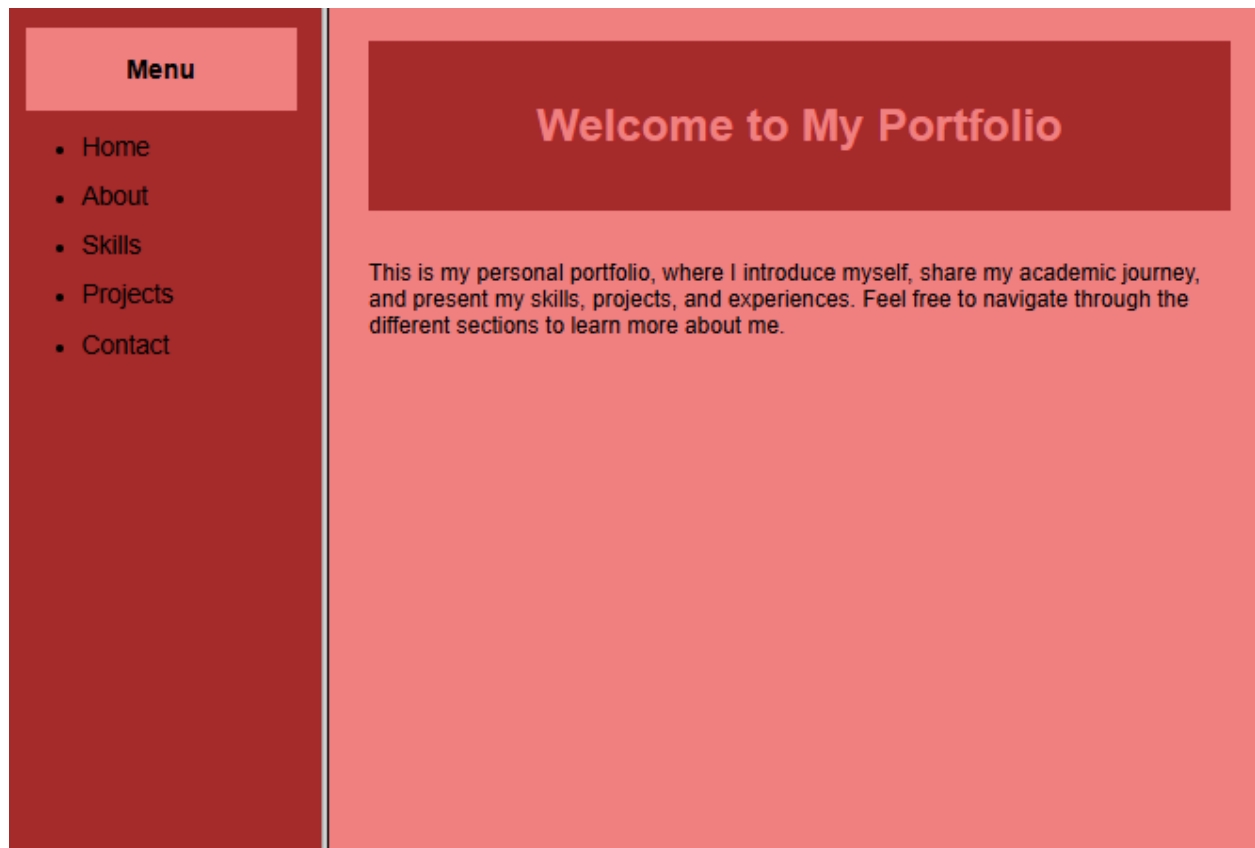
Menu

- Home
- About
- Skills
- Projects
- Contact

Welcome to My Portfolio

This is my personal portfolio, where I introduce myself, share my academic journey, and present my skills, projects, and experiences. Feel free to navigate through the different sections to learn more about me.